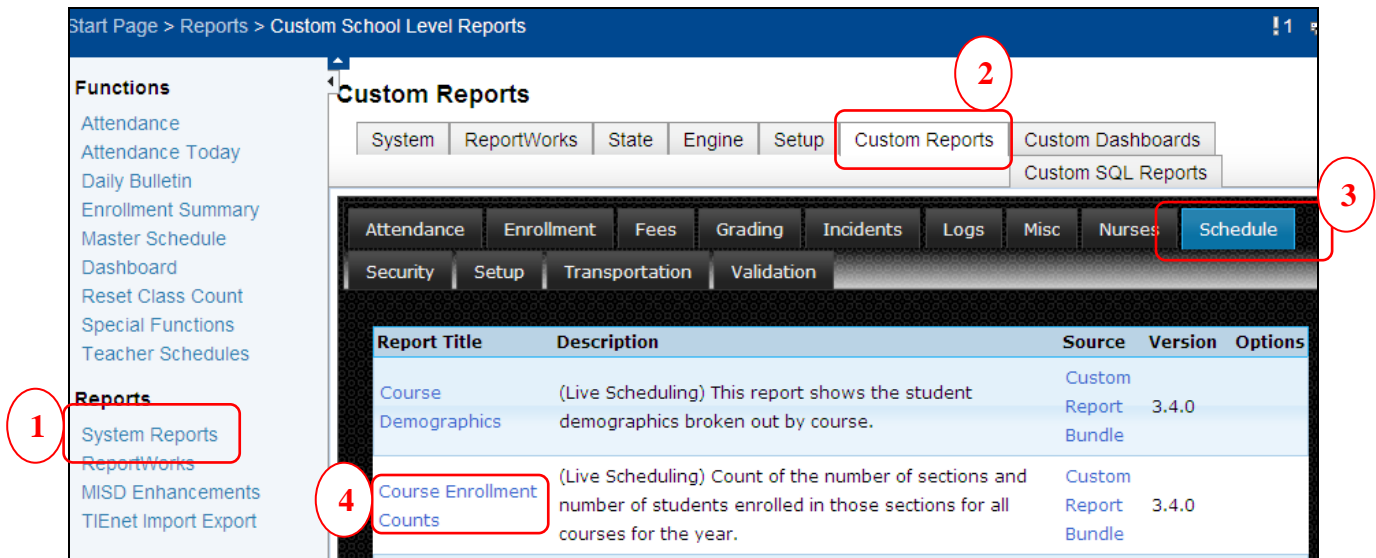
Start Page > Reports > Custom School Level Reports

Functions
Attendance
Attendance Today
Daily Bulletin
Enrollment Summary
Master Schedule
Dashboard
Reset Class Count
Special Functions
Teacher Schedules

Reports
System Reports
ReportWorks
MISD Enhancements
TIEnet Import Export

Custom Reports

System | ReportWorks | State | Engine | Setup | Custom Reports | Custom Dashboards | Custom SQL Reports

Attendance | Enrollment | Fees | Grading | Incidents | Logs | Misc | Nurses | Schedule
Security | Setup | Transportation | Validation

| Report Title | Description | Source | Version | Options |
|---|---|---|---|---|
| Course Demographics | (Live Scheduling) This report shows the student demographics broken out by course. | Custom Report Bundle | 3.4.0 | |
| Course Enrollment Counts | (Live Scheduling) Count of the number of sections and number of students enrolled in those sections for all courses for the year. | Custom Report Bundle | 3.4.0 | |

1
2
3
4